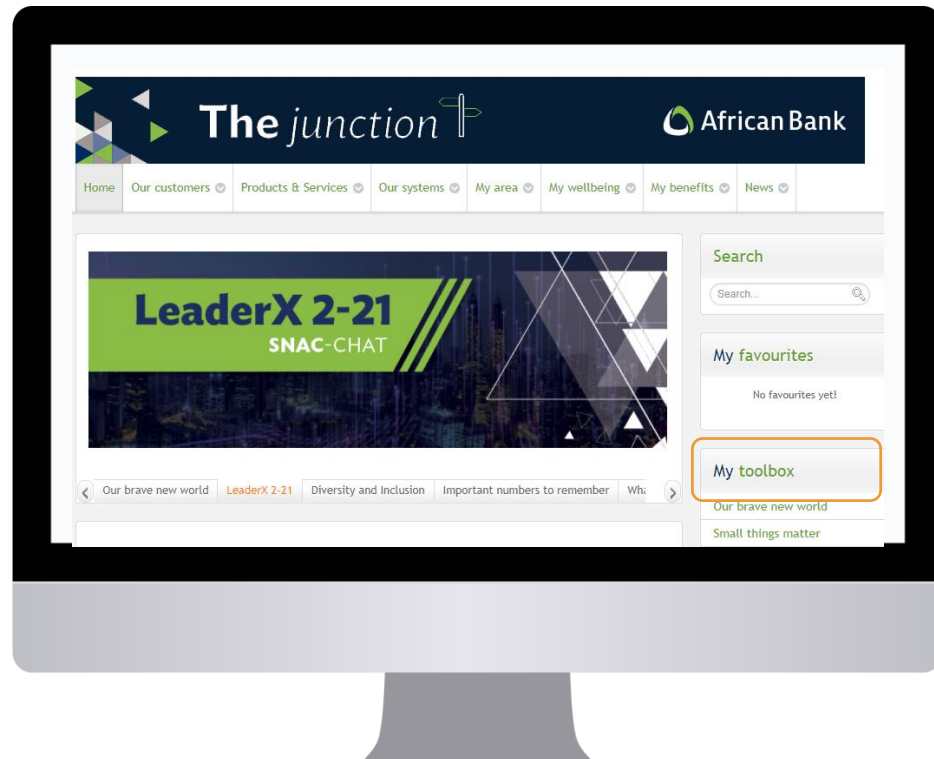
The junction

African Bank

Home | Our customers | Products & Services | Our systems | My area | My wellbeing | My benefits | News

LeaderX 2-21
SNAC-CHAT

Our brave new world | LeaderX 2-21 | Diversity and Inclusion | Important numbers to remember | Wha

Search

Search...

My favourites

No favourites yet!

My toolbox

Our brave new world

Small things matter